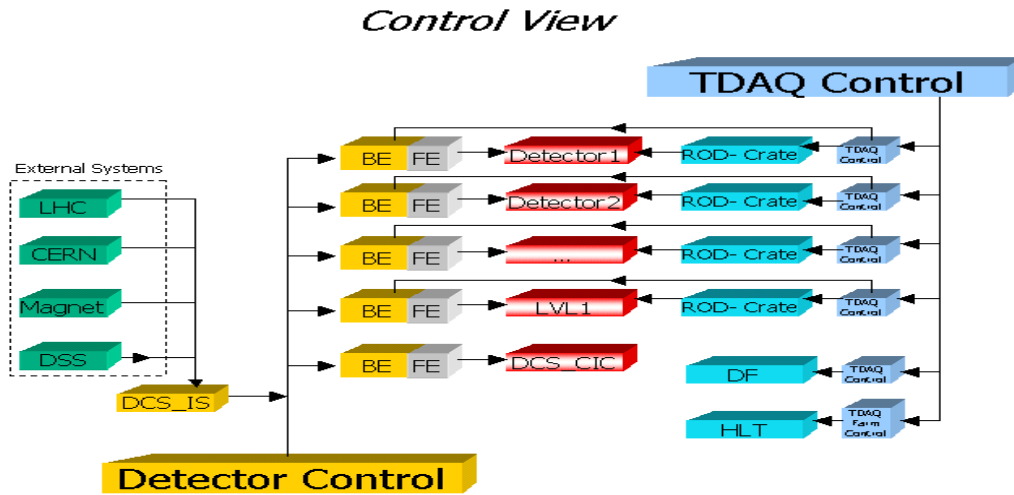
Control View

TDAQ Control

External Systems

LHC

CERN

Magnet

DSS

DCS_IS

Detector Control

BE FE

Detector1

ROD- Crate

TDAQ Control

BE FE

Detector2

ROD- Crate

TDAQ Control

BE FE

...

ROD- Crate

TDAQ Control

BE FE

LVL1

ROD- Crate

TDAQ Control

BE FE

DCS_CIC

DF

TDAQ Control

HLT

TDAQ Farm Control